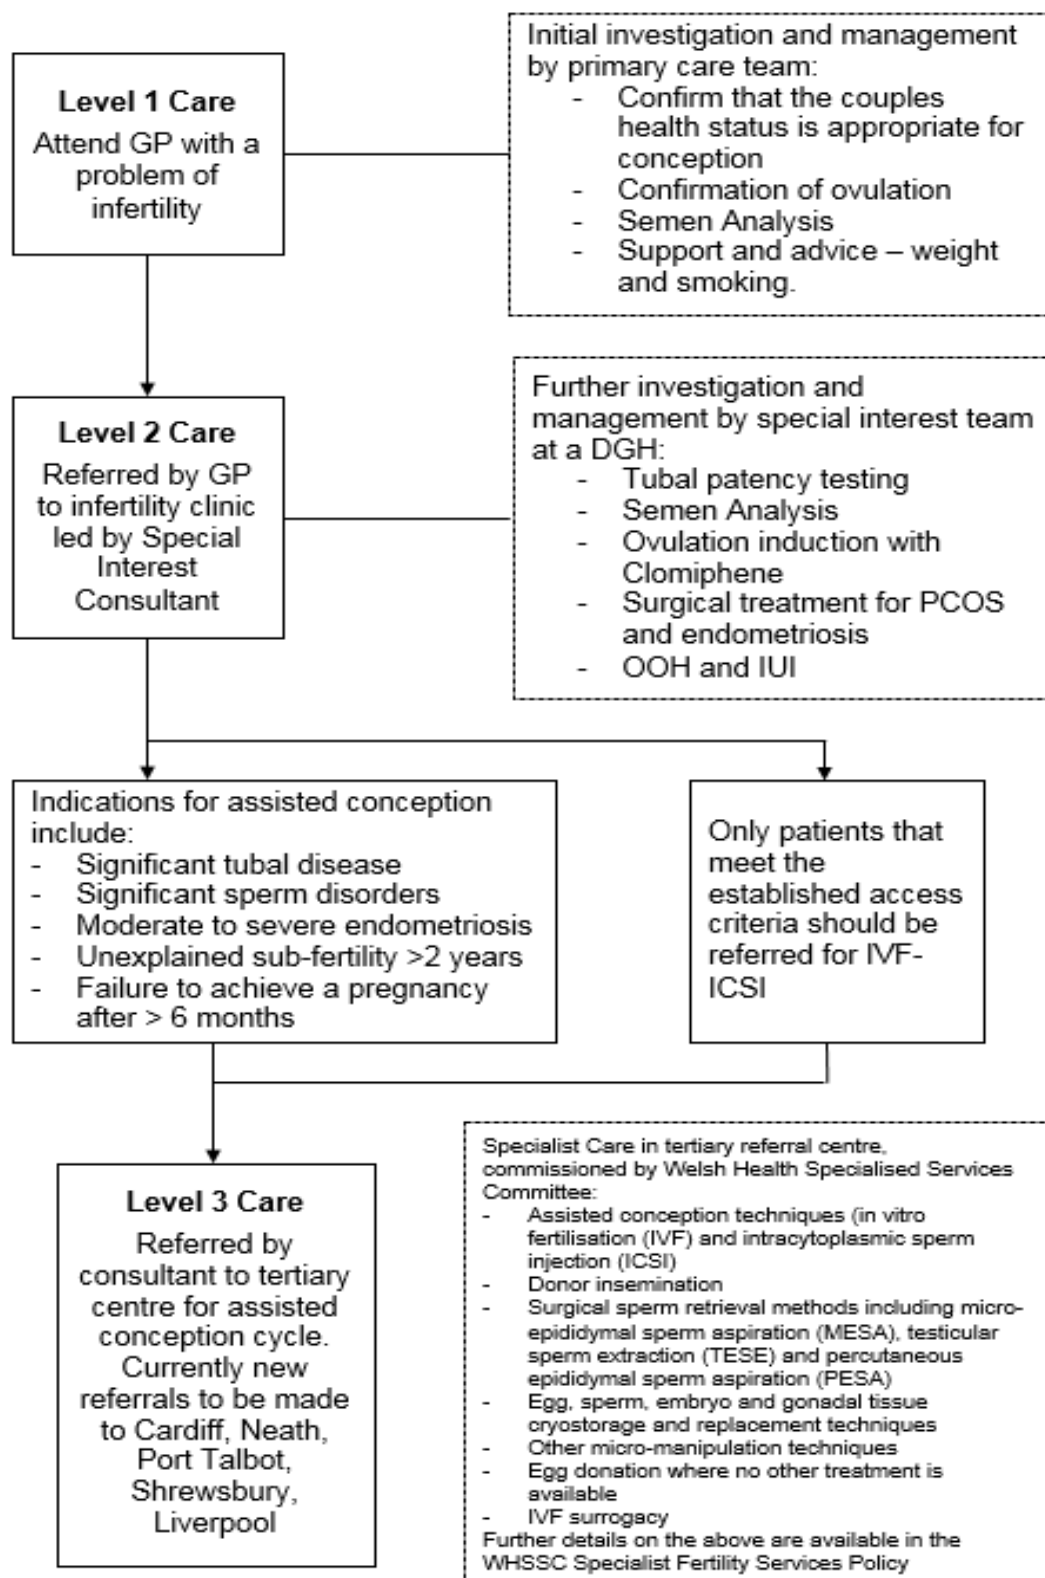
Level 1 Care
Attend GP with a problem of infertility

Initial investigation and management by primary care team:
- Confirm that the couples health status is appropriate for conception
- Confirmation of ovulation
- Semen Analysis
- Support and advice – weight and smoking.

Level 2 Care
Referred by GP to infertility clinic led by Special Interest Consultant

Further investigation and management by special interest team at a DGH:
- Tubal patency testing
- Semen Analysis
- Ovulation induction with Clomiphene
- Surgical treatment for PCOS and endometriosis
- OOH and IUI

Indications for assisted conception include:
- Significant tubal disease
- Significant sperm disorders
- Moderate to severe endometriosis
- Unexplained sub-fertility >2 years
- Failure to achieve a pregnancy after > 6 months

Only patients that meet the established access criteria should be referred for IVF-ICSI

Level 3 Care
Referred by consultant to tertiary centre for assisted conception cycle. Currently new referrals to be made to Cardiff, Neath, Port Talbot, Shrewsbury, Liverpool

Specialist Care in tertiary referral centre, commissioned by Welsh Health Specialised Services Committee:
- Assisted conception techniques (in vitro fertilisation (IVF) and intracytoplasmic sperm injection (ICSI)
- Donor insemination
- Surgical sperm retrieval methods including micro-epididymal sperm aspiration (MESA), testicular sperm extraction (TESE) and percutaneous epididymal sperm aspiration (PESA)
- Egg, sperm, embryo and gonadal tissue cryostorage and replacement techniques
- Other micro-manipulation techniques
- Egg donation where no other treatment is available
- IVF surrogacy
Further details on the above are available in the WHSSC Specialist Fertility Services Policy